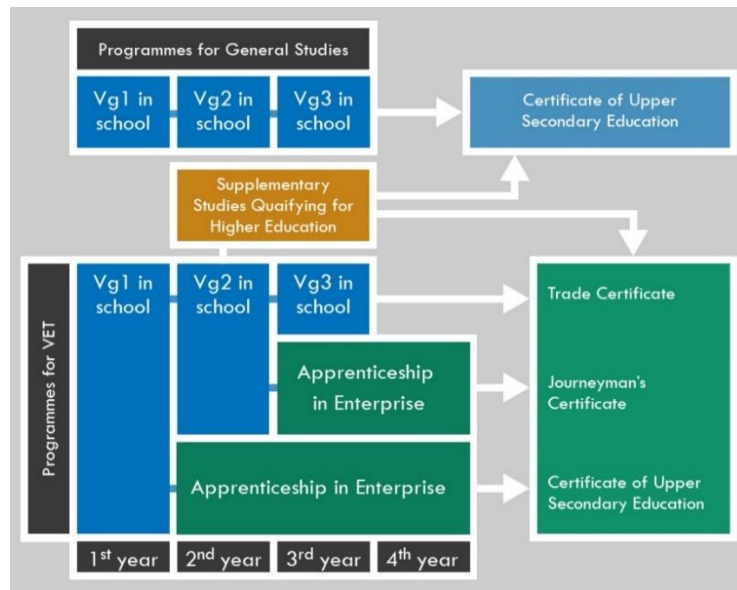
Programmes for General Studies

Vg1 in school

Vg2 in school

Vg3 in school

Certificate of Upper Secondary Education

Supplementary Studies Quaifying for Higher Education

Programmes for VET

Vg1 in school

Vg2 in school

Vg3 in school

Apprenticeship in Enterprise

Apprenticeship in Enterprise

Trade Certificate

Journeyman's Certificate

Certificate of Upper Secondary Education

1$^{st}$ year

2$^{nd}$ year

3$^{rd}$ year

4$^{th}$ year